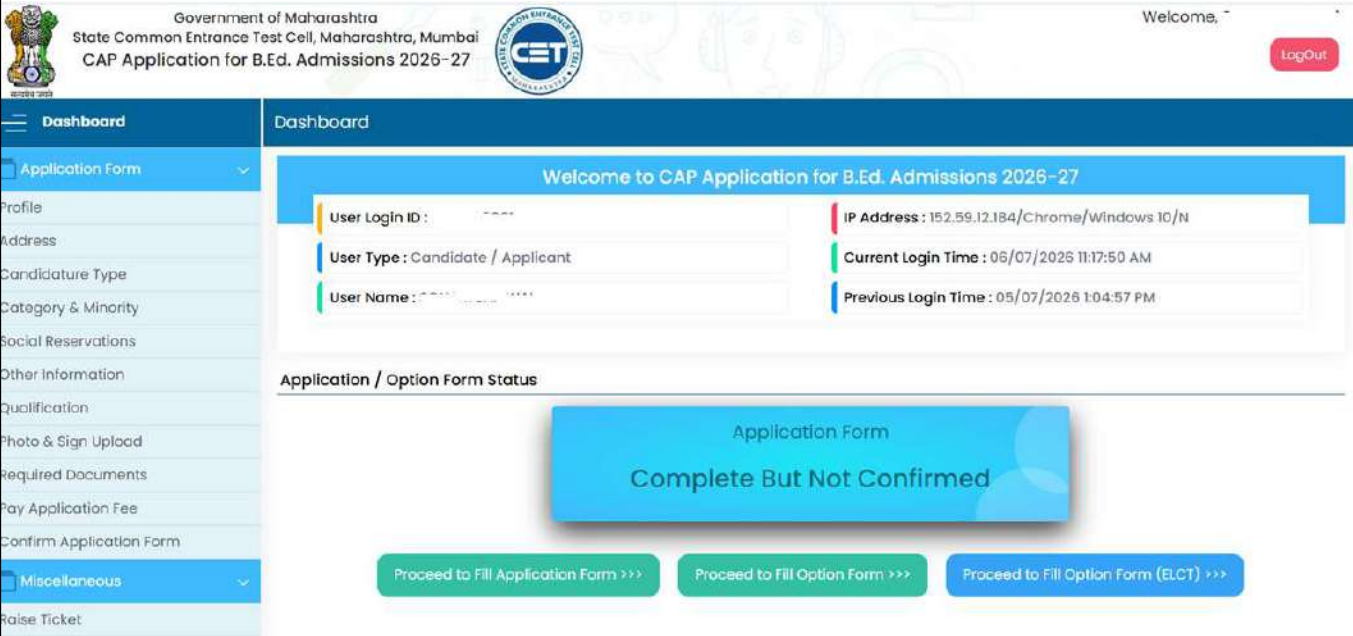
Government of Maharashtra
State Common Entrance Test Cell, Maharashtra, Mumbai
CAP Application for B.Ed. Admissions 2026-27

STATE COMMON ENTRANCE TEST CELL
CET
MAHARASHTRA

Welcome, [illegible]

LogOut

Dashboard

Dashboard

Application Form

Profile
Address
Candidature Type
Category & Minority
Social Reservations
Other Information
Qualification
Photo & Sign Upload
Required Documents
Pay Application Fee
Confirm Application Form

Miscellaneous

Raise Ticket

Welcome to CAP Application for B.Ed. Admissions 2026-27

User Login ID : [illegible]
IP Address : 152.59.12.184/Chrome/Windows 10/N
User Type : Candidate / Applicant
Current Login Time : 06/07/2026 11:17:50 AM
User Name : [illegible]
Previous Login Time : 05/07/2026 1:04:57 PM

Application / Option Form Status

Application Form
Complete But Not Confirmed

Proceed to Fill Application Form >>>
Proceed to Fill Option Form >>>
Proceed to Fill Option Form (ELCT) >>>